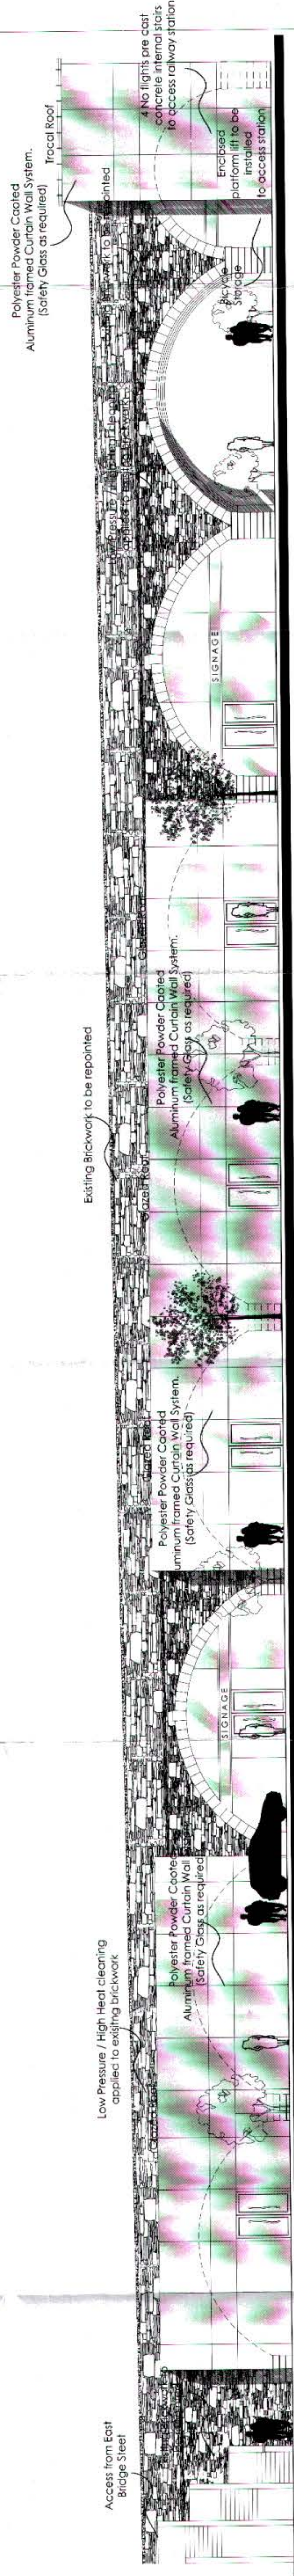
Polyester Powder Coated Aluminum framed Curtain Wall System. (Safety Glass as required)

Trocal Roof

4 No flights are cast concrete internal stairs to access railway station

Enclosed platform lift to be installed to access station

Brickwork to be repointed

Bicycle Storage

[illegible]

SIGNAGE

Existing Brickwork to be repointed

Glazed Roof

Polyester Powder Coated Aluminum framed Curtain Wall System. (Safety Glass as required)

Glazed Roof

Polyester Powder Coated Aluminum framed Curtain Wall System. (Safety Glass as required)

SIGNAGE

Low Pressure / High Heat cleaning applied to existing brickwork

Polyester Powder Coated Aluminum framed Curtain Wall (Safety Glass as required)

Glazed Roof

Access from East Bridge Street